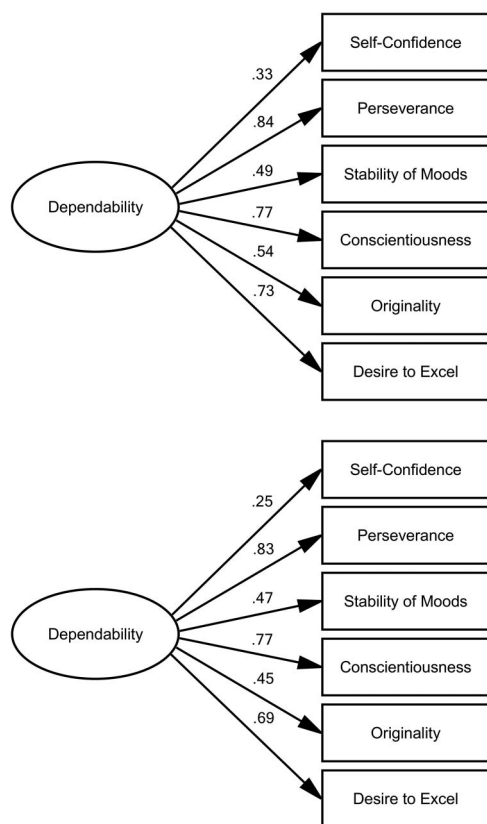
Dependability

.33
.84
.49
.77
.54
.73

Self-Confidence
Perseverance
Stability of Moods
Conscientiousness
Originality
Desire to Excel

Dependability

.25
.83
.47
.77
.45
.69

Self-Confidence
Perseverance
Stability of Moods
Conscientiousness
Originality
Desire to Excel